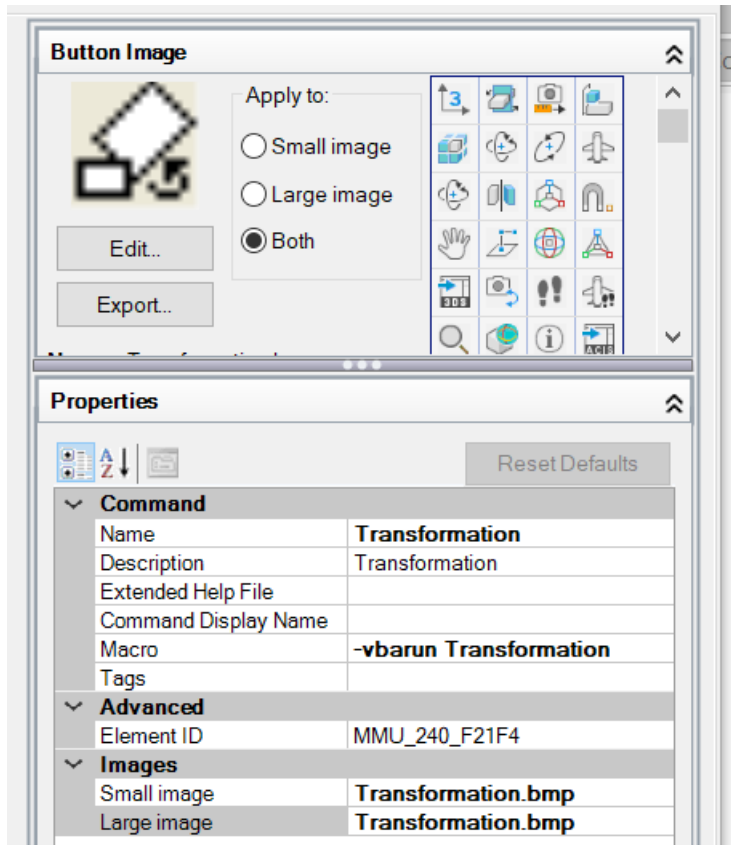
Button Image

Apply to:

Small image

Large image

Both

Edit...

Export...

3

3DS

ACIS

Properties

Reset Defaults

| Command | |
|---|---|
| Name | **Transformation** |
| Description | Transformation |
| Extended Help File | |
| Command Display Name | |
| Macro | **-vbarun Transformation** |
| Tags | |
| **Advanced** | |
| Element ID | MMU_240_F21F4 |
| **Images** | |
| Small image | **Transformation.bmp** |
| Large image | **Transformation.bmp** |